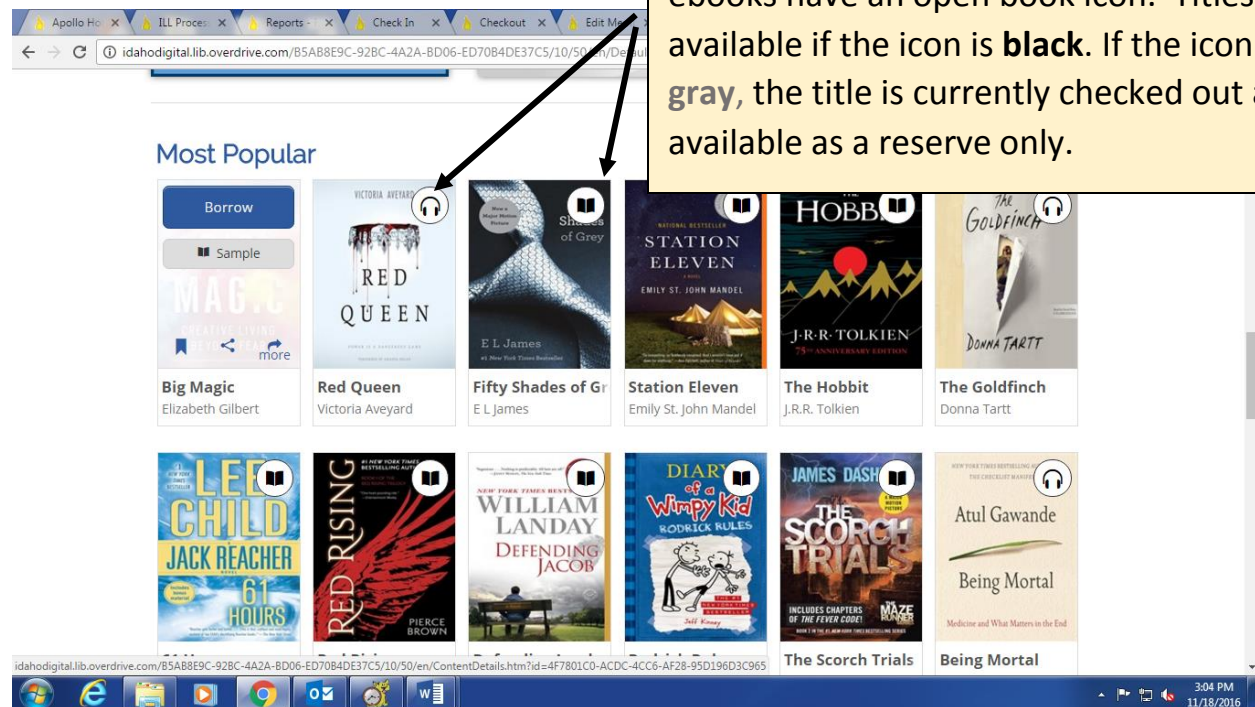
Apollo Ho × ILL Proces × Reports × Check In × Checkout × Edit M ×

idahodigital.lib.overdrive.com/B5AB8E9C-92BC-4A2A-BD06-ED70B4DE37C5/10/50/en/Defau

ebooks have an open book icon. Titles available if the icon is **black**. If the icon gray, the title is currently checked out available as a reserve only.

Most Popular

Borrow

Sample

MAGIC
CREATIVE LIVING
more

VICTORIA AVEYARD
RED QUEEN

Now a Major Motion Picture
Fifty Shades of Grey
E L James
#1 New York Times Bestseller

NATIONAL BESTSELLER
STATION ELEVEN
A NOVEL
EMILY ST. JOHN MANDEL

THE HOBBIT
J.R.R. TOLKIEN
75TH ANNIVERSARY EDITION

THE GOLDFINCH
DONNA TARTT

Big Magic
Elizabeth Gilbert

Red Queen
Victoria Aveyard

Fifty Shades of Gr
E L James

Station Eleven
Emily St. John Mandel

The Hobbit
J.R.R. Tolkien

The Goldfinch
Donna Tartt

LEE CHILD
JACK REACHER
61 HOURS

#1 NEW YORK TIMES BESTSELLING AUTHOR
RED RISING
PIERCE BROWN

NEW YORK TIMES BESTSELLER
WILLIAM LANDAY
DEFENDING JACOB

DIARY of a Wimpy Kid
RODRICK RULES
Jeff Kinney

JAMES DASHNER
THE SCORCH TRIALS
INCLUDES CHAPTERS OF THE FEVER CODE!
THE MAZE RUNNER

NEW YORK TIMES BESTSELLING AUTHOR OF THE CHECKLIST MANIFESTO
Atul Gawande
Being Mortal
Medicine and What Matters in the End

The Scorch Trials

Being Mortal

idahodigital.lib.overdrive.com/B5AB8E9C-92BC-4A2A-BD06-ED70B4DE37C5/10/50/en/ContentDetails.htm?id=4F7801C0-ACDC-4CC6-AF28-95D196D3C965

3:04 PM
11/18/2016